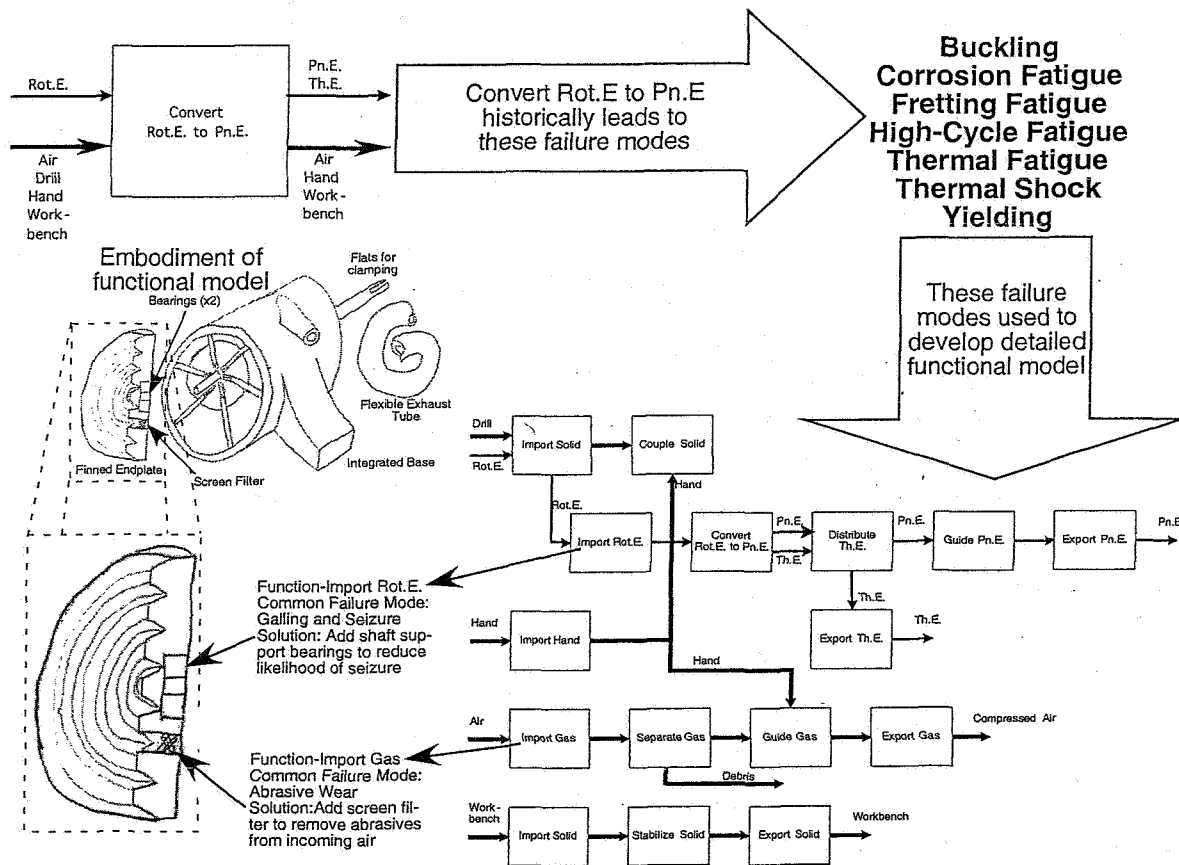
Rot.E.

Air
Drill
Hand
Workbench

Convert
Rot.E. to Pn.E.

Pn.E.
Th.E.

Air
Hand
Workbench

Convert Rot.E to Pn.E historically leads to these failure modes

Buckling
Corrosion Fatigue
Fretting Fatigue
High-Cycle Fatigue
Thermal Fatigue
Thermal Shock
Yielding

These failure modes used to develop detailed functional model

Embodiment of functional model

Bearings (x2)

Flats for clamping

Flexible Exhaust Tube

Integrated Base

Finned Endplate

Screen Filter

Drill

Rot.E.

Import Solid

Couple Solid

Hand

Rot.E.

Import Rot.E.

Convert Rot.E. to Pn.E.

Pn.E.

Th.E.

Distribute Th.E.

Pn.E.

Guide Pn.E.

Export Pn.E.

Pn.E

Th.E.

Export Th.E.

Th.E.

Hand

Import Hand

Hand

Function-Import Rot.E.
Common Failure Mode: Galling and Seizure
Solution: Add shaft support bearings to reduce likelihood of seizure

Air

Import Gas

Separate Gas

Guide Gas

Export Gas

Compressed Air

Debris

Function-Import Gas
Common Failure Mode: Abrasive Wear
Solution:Add screen filter to remove abrasives from incoming air

Workbench

Import Solid

Stabilize Solid

Export Solid

Workbench